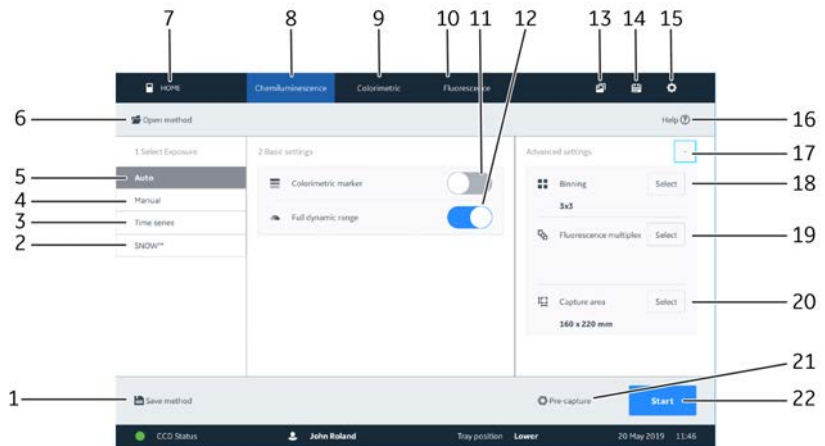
7
8
9
10
11
12
13
14
15

HOME
Chemiluminescence
Colorimetric
Fluorescence

6
Open method
Help ?
16

1 Select Exposure
2 Basic settings
Advanced settings
-
17

5
Auto
Colorimetric marker
Binning
Select
18
4
Manual
3x3
3
Time series
Full dynamic range
2
SNOW™
Fluorescence multiplex
Select
19

Capture area
Select
20
160 x 220 mm

21
1
Save method
Pre-capture
Start
22

CCD Status
John Roland
Tray position
Lower
20 May 2019
11:46